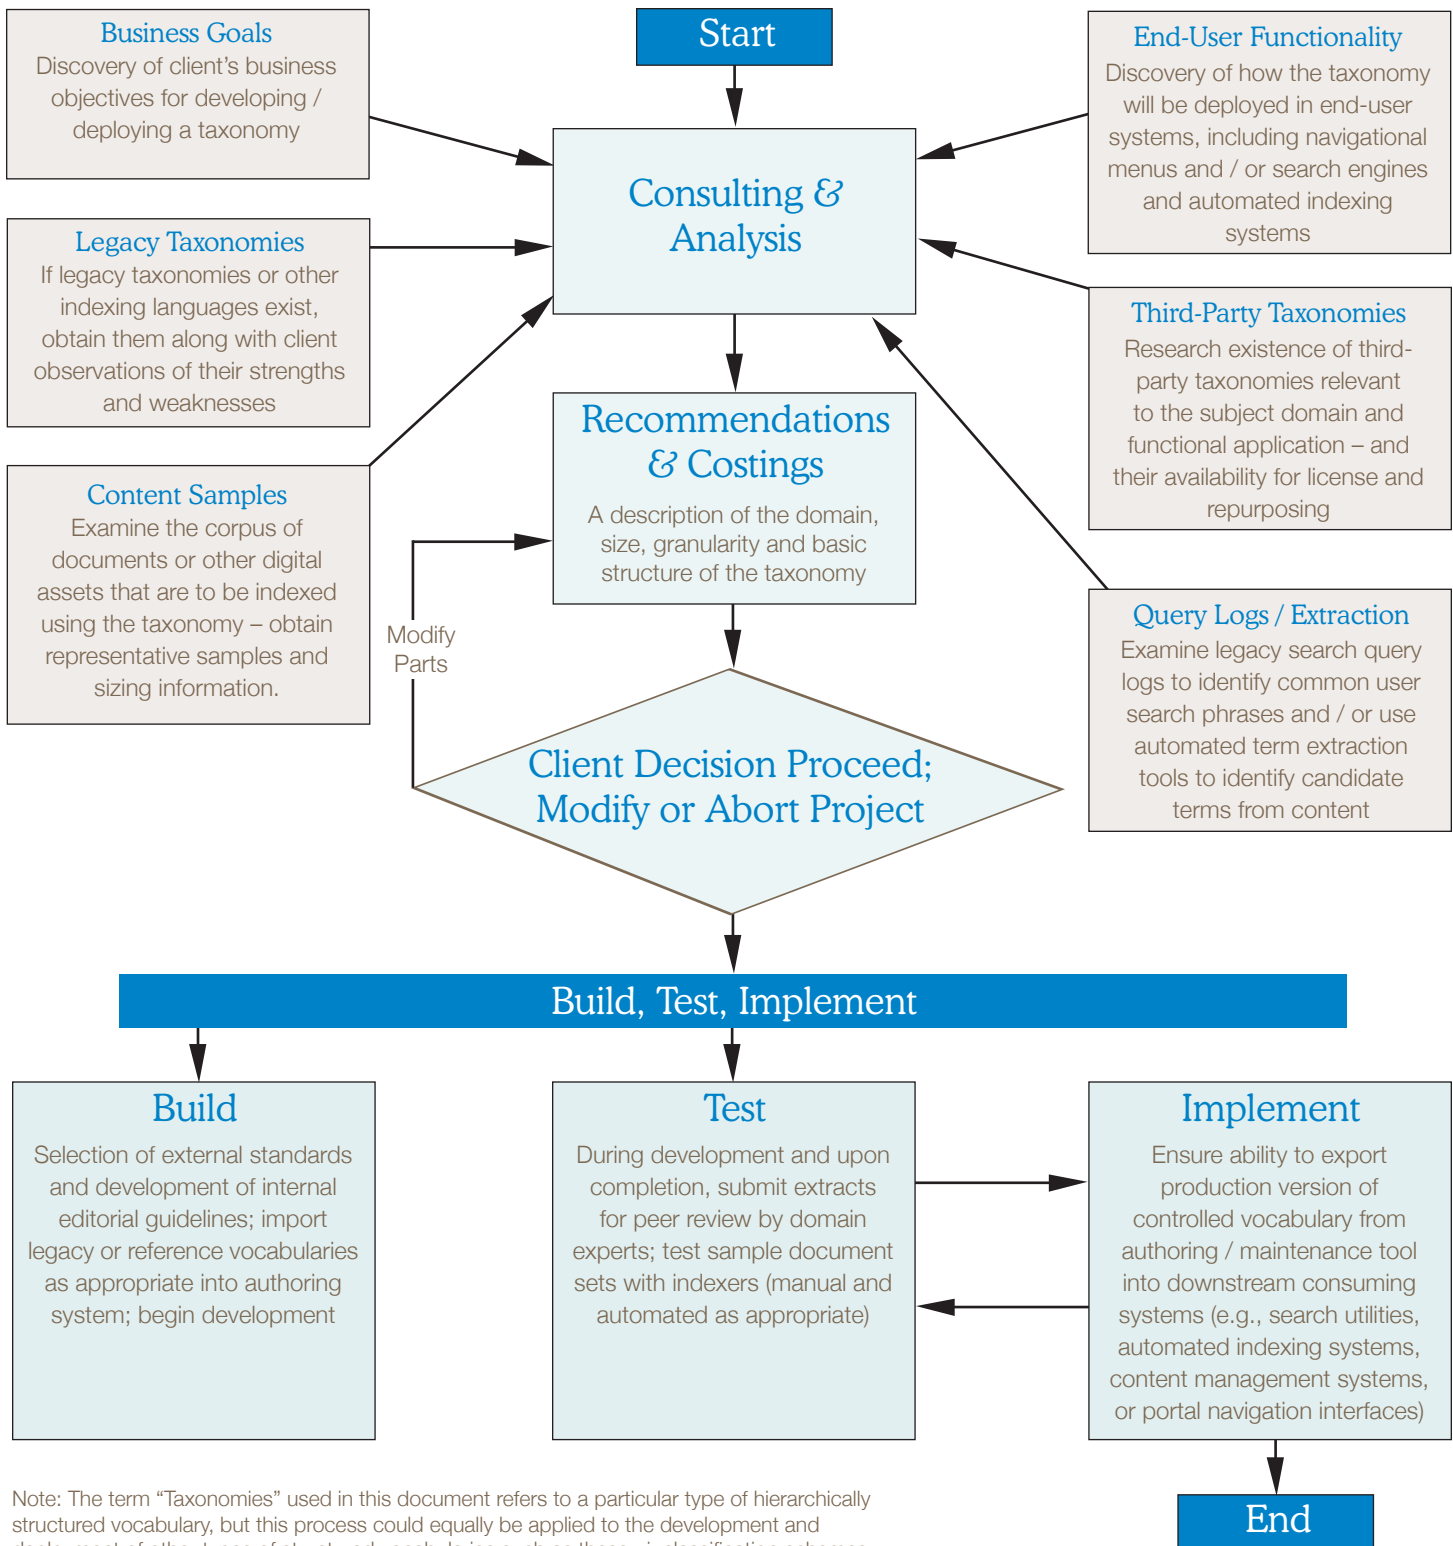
Business Goals
Discovery of client's business objectives for developing / deploying a taxonomy

Start

End-User Functionality
Discovery of how the taxonomy will be deployed in end-user systems, including navigational menus and / or search engines and automated indexing systems

Consulting & Analysis

Legacy Taxonomies
If legacy taxonomies or other indexing languages exist, obtain them along with client observations of their strengths and weaknesses

Third-Party Taxonomies
Research existence of third-party taxonomies relevant to the subject domain and functional application – and their availability for license and repurposing

Recommendations & Costings
A description of the domain, size, granularity and basic structure of the taxonomy

Content Samples
Examine the corpus of documents or other digital assets that are to be indexed using the taxonomy – obtain representative samples and sizing information.

Modify Parts

Query Logs / Extraction
Examine legacy search query logs to identify common user search phrases and / or use automated term extraction tools to identify candidate terms from content

Client Decision Proceed; Modify or Abort Project

Build, Test, Implement

Build
Selection of external standards and development of internal editorial guidelines; import legacy or reference vocabularies as appropriate into authoring system; begin development

Test
During development and upon completion, submit extracts for peer review by domain experts; test sample document sets with indexers (manual and automated as appropriate)

Implement
Ensure ability to export production version of controlled vocabulary from authoring / maintenance tool into downstream consuming systems (e.g., search utilities, automated indexing systems, content management systems, or portal navigation interfaces)

End

Note: The term "Taxonomies" used in this document refers to a particular type of hierarchically structured vocabulary, but this process could equally be applied to the development and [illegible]